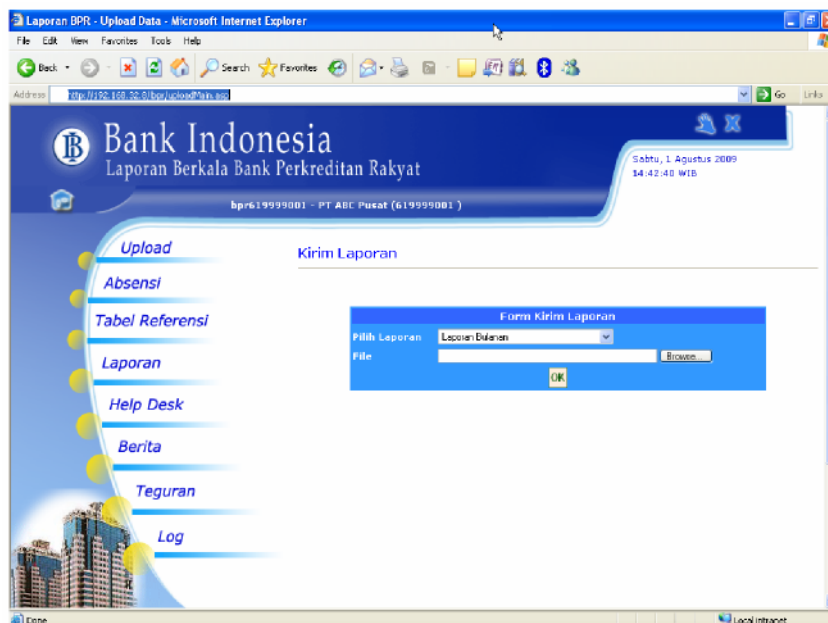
Laporan BPR - Upload Data - Microsoft Internet Explorer

File Edit View Favorites Tools Help

Back Search Favorites

Address http://192.168.32.8/bpr/uploadMain.asp Go Links

Bank Indonesia
Laporan Berkala Bank Perkreditan Rakyat

Sabtu, 1 Agustus 2009
14:42:48 WIB

bpr619999001 - PT ABC Pusat (619999001)

Upload
Absensi
Tabel Referensi
Laporan
Help Desk
Berita
Teguran
Log

Kirim Laporan

Form Kirim Laporan

Pilih Laporan Laporan Bulanan
File Browse...

OK

Done Local intranet